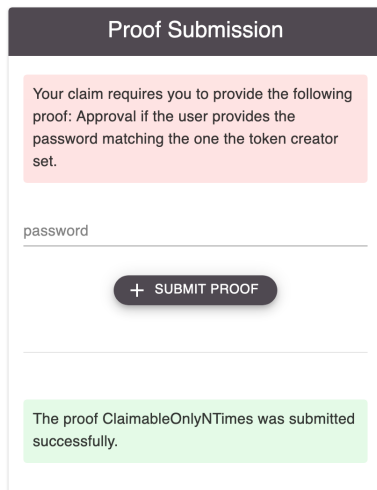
Proof Submission

Your claim requires you to provide the following proof: Approval if the user provides the password matching the one the token creator set.

password

+ SUBMIT PROOF

The proof ClaimableOnlyNTimes was submitted successfully.